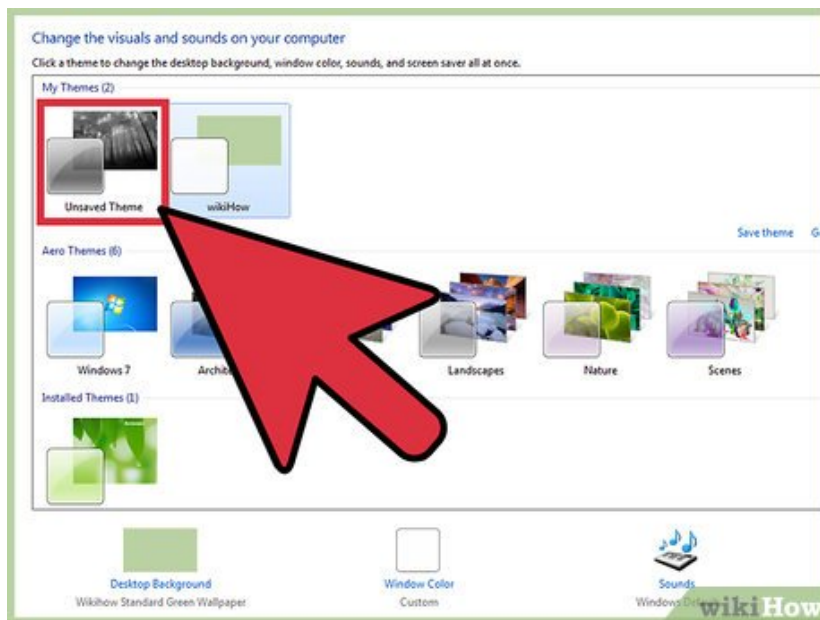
Change the visuals and sounds on your computer

Click a theme to change the desktop background, window color, sounds, and screen saver all at once.

My Themes (2)

Unsaved Theme

wikiHow

Save theme G

Aero Themes (6)

Windows 7

Archit

Landscapes

Nature

Scenes

Installed Themes (1)

Desktop Background
Wikihow Standard Green Wallpaper

Window Color
Custom

Sounds
Windows De

wikiHow